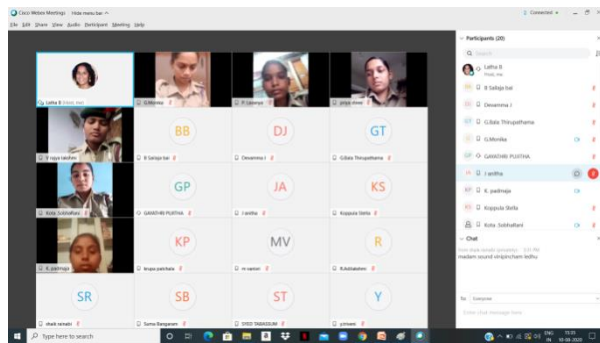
Cisco Webex Meetings Hide menu bar ^

File Edit Share View Audio Participant Meeting Help

Connected •

Participants (20)

Q Search

Latha B
Host, me

B Sailaja bai

Devamma J

G.Bala Thirupathamma

G.Monika

GAYATHRI PUATHA

J anitha

K. padmaja

Koppula Stella

Kota. SobhaRani

Chat

from shaik ismail simabhu: 5:31 PM
madam sound vinipinchem ledhu

To: Everyone

Enter chat message here

Latha B (Host, me)

G.Monica

P. Lavanya

priya ch

V vijaya lakshmi

BB
B Sairaja bai

DJ
Devamma J

GT
G.Bala Thirupathama

Kota. SobhaRani

GP
GAYATHRI PUATHA

JA
J anitha

KS
Koppula Stella

K. padmaja

KP
krupa patchala

MV
m varsini

R
R.Adilakshmi

SR
shaik ismaile

SB
Suma Bangaram

ST
SYED TABASSUM

Y
y.shwini

Type here to search

ENG IN 10-08-2020